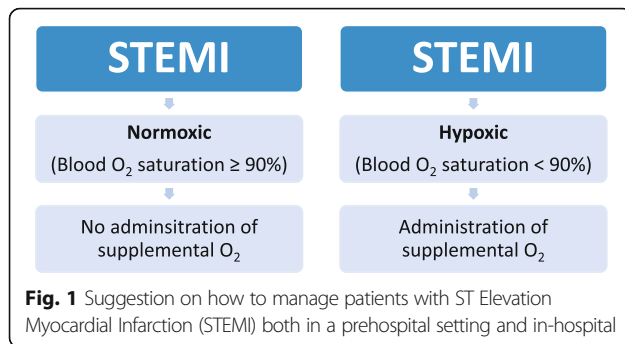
STEMI

Normoxic

(Blood $O_2$ saturation ≥ 90%)

No adminsitration of supplemental $O_2$

STEMI

Hypoxic

(Blood $O_2$ saturation < 90%)

Administration of supplemental $O_2$

**Fig. 1** Suggestion on how to manage patients with ST Elevation Myocardial Infarction (STEMI) both in a prehospital setting and in-hospital